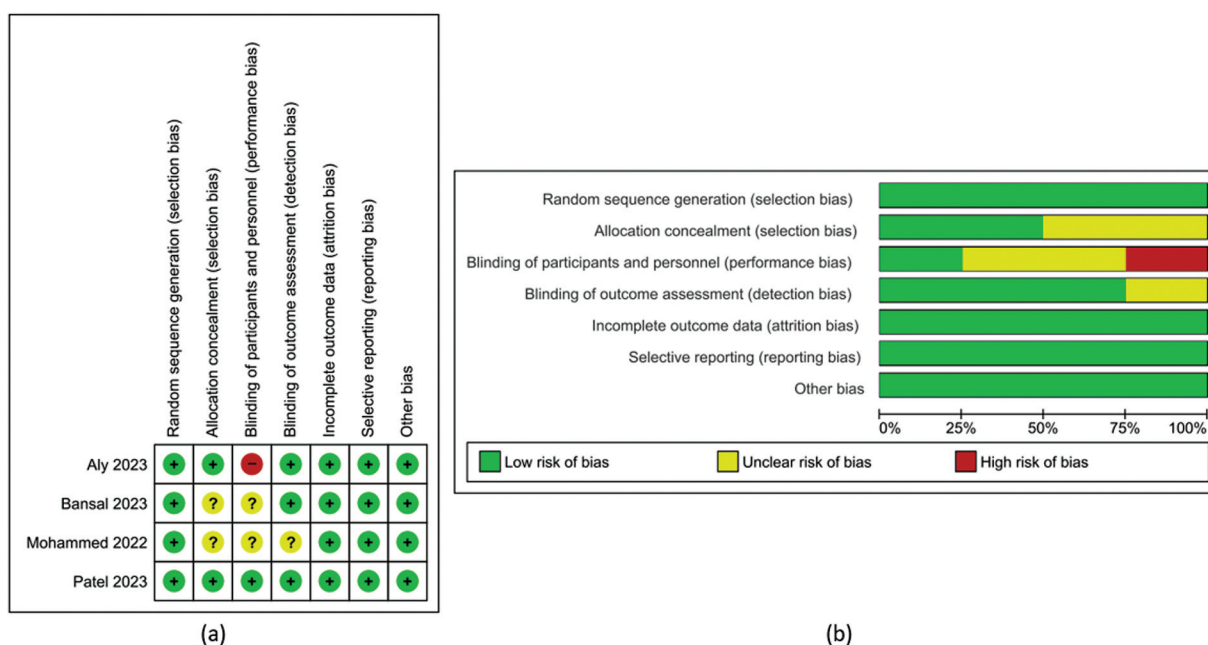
| | Random sequence generation (selection bias) | Allocation concealment (selection bias) | Blinding of participants and personnel (performance bias) | Blinding of outcome assessment (detection bias) | Incomplete outcome data (attrition bias) | Selective reporting (reporting bias) | Other bias |
|---|---|---|---|---|---|---|---|
| Aly 2023 | + | + | − | + | + | + | + |
| Bansal 2023 | + | ? | ? | + | + | + | + |
| Mohammed 2022 | + | ? | ? | ? | + | + | + |
| Patel 2023 | + | + | + | + | + | + | + |

(a)

Random sequence generation (selection bias)
Allocation concealment (selection bias)
Blinding of participants and personnel (performance bias)
Blinding of outcome assessment (detection bias)
Incomplete outcome data (attrition bias)
Selective reporting (reporting bias)
Other bias

0% 25% 50% 75% 100%

Low risk of bias
Unclear risk of bias
High risk of bias

(b)